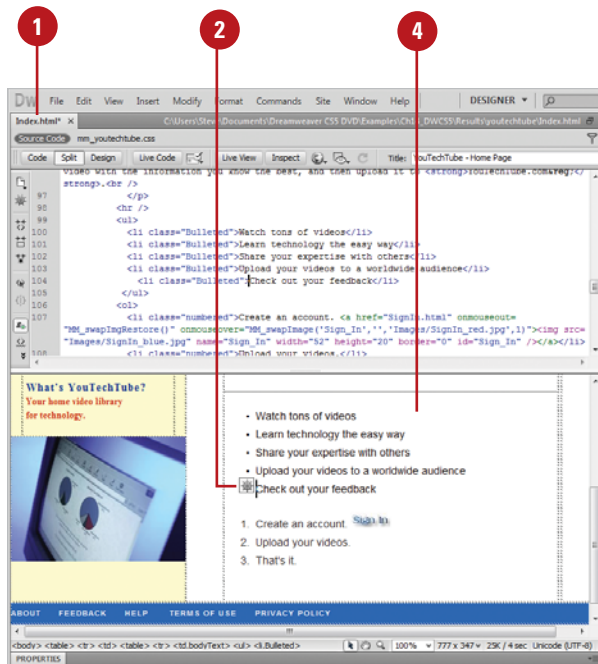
1

2

4

DW File Edit View Insert Modify Format Commands Site Window Help DESIGNER ▾

Index.html* × C:\Users\Steve\Documents\Dreamweaver CS5 DVD\Examples\Ch1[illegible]_DWCS5\Results\youtechtube\Index.html

Source Code mm_youtechtube.css

Code Split Design Live Code Live View Inspect Title: YouTechTube - Home Page

video with the information you know the best, and then upload it to <strong>YouTechTube.com&reg;</strong>.<br />
97 </p>
98 <hr />
99 <ul>
100 <li class="Bulleted">Watch tons of videos</li>
101 <li class="Bulleted">Learn technology the easy way</li>
102 <li class="Bulleted">Share your expertise with others</li>
103 <li class="Bulleted">Upload your videos to a worldwide audience</li>
104 <li class="Bulleted">Check out your feedback</li>
105 </ul>
106 <ol>
107 <li class="numbered">Create an account. <a href="SignIn.html" onmouseout="MM_swapImgRestore()" onmouseover="MM_swapImage('Sign_In','','Images/SignIn_red.jpg',1)"><img src="Images/SignIn_blue.jpg" name="Sign_In" width="52" height="20" border="0" id="Sign_In" /></a></li>
108 <li class="numbered">Upload your videos.</li>

What's YouTechTube?
Your home video library for technology.

• Watch tons of videos
• Learn technology the easy way
• Share your expertise with others
• Upload your videos to a worldwide audience
Check out your feedback

1. Create an account. Sign In
2. Upload your videos.
3. That's it.

ABOUT FEEDBACK HELP TERMS OF USE PRIVACY POLICY

<body> <table> <tr> <td> <table> <tr> <td.bodyText> <ul> <li.Bulleted> 100% 777 x 347 25K / 4 sec Unicode (UTF-8)

PROPERTIES